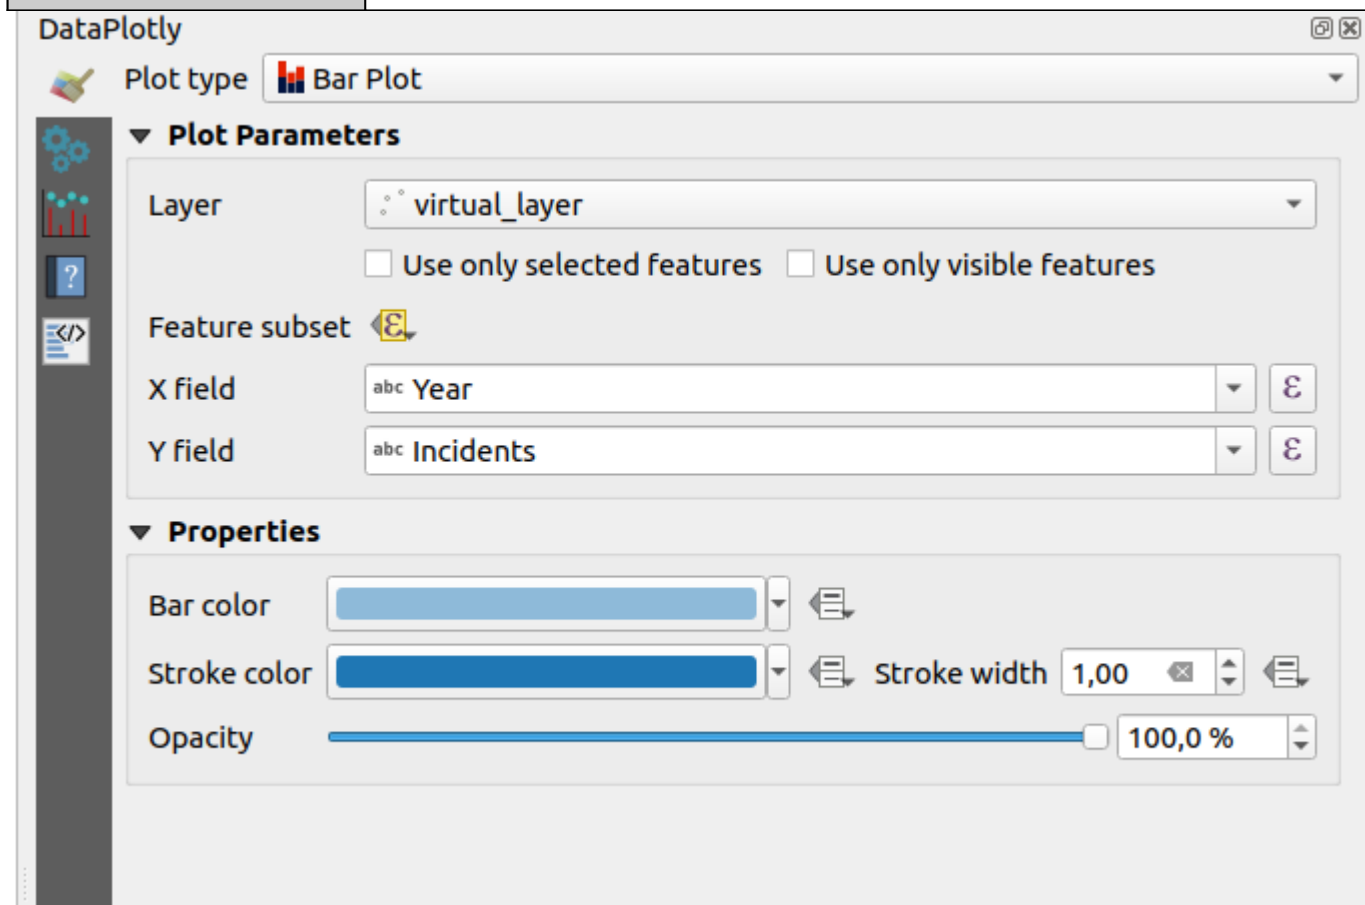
DataPlotly

Plot type Bar Plot

Plot Parameters

Layer virtual_layer

Use only selected features Use only visible features

Feature subset

X field abc Year

Y field abc Incidents

Properties

Bar color

Stroke color Stroke width 1,00

Opacity 100,0 %